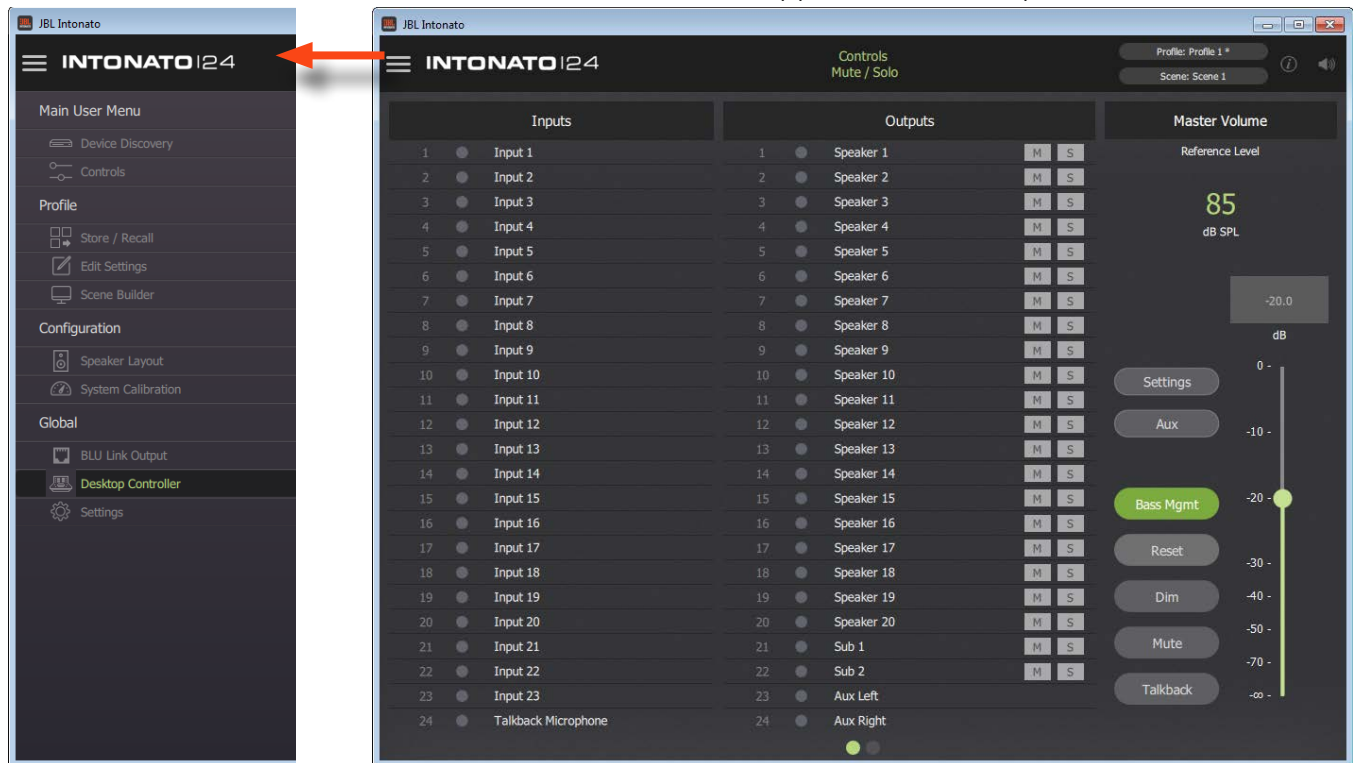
JBL Intonato

INTONATO 24

Main User Menu

Device Discovery

Controls

Profile

Store / Recall

Edit Settings

Scene Builder

Configuration

Speaker Layout

System Calibration

Global

BLU Link Output

Desktop Controller

Settings

JBL Intonato

INTONATO 24

Controls
Mute / Solo

Profile: Profile 1 *

Scene: Scene 1

| Inputs | | |
|---|---|---|
| 1 | Input 1 |
| 2 | Input 2 |
| 3 | Input 3 |
| 4 | Input 4 |
| 5 | Input 5 |
| 6 | Input 6 |
| 7 | Input 7 |
| 8 | Input 8 |
| 9 | Input 9 |
| 10 | Input 10 |
| 11 | Input 11 |
| 12 | Input 12 |
| 13 | Input 13 |
| 14 | Input 14 |
| 15 | Input 15 |
| 16 | Input 16 |
| 17 | Input 17 |
| 18 | Input 18 |
| 19 | Input 19 |
| 20 | Input 20 |
| 21 | Input 21 |
| 22 | Input 22 |
| 23 | Input 23 |
| 24 | Talkback Microphone |

| Outputs | | | |
|---|---|---|---|
| 1 | Speaker 1 | M | S |
| 2 | Speaker 2 | M | S |
| 3 | Speaker 3 | M | S |
| 4 | Speaker 4 | M | S |
| 5 | Speaker 5 | M | S |
| 6 | Speaker 6 | M | S |
| 7 | Speaker 7 | M | S |
| 8 | Speaker 8 | M | S |
| 9 | Speaker 9 | M | S |
| 10 | Speaker 10 | M | S |
| 11 | Speaker 11 | M | S |
| 12 | Speaker 12 | M | S |
| 13 | Speaker 13 | M | S |
| 14 | Speaker 14 | M | S |
| 15 | Speaker 15 | M | S |
| 16 | Speaker 16 | M | S |
| 17 | Speaker 17 | M | S |
| 18 | Speaker 18 | M | S |
| 19 | Speaker 19 | M | S |
| 20 | Speaker 20 | M | S |
| 21 | Sub 1 | M | S |
| 22 | Sub 2 | M | S |
| 23 | Aux Left | | |
| 24 | Aux Right | | |

Master Volume

Reference Level

85
dB SPL

-20.0
dB

Settings

Aux

Bass Mgmt

Reset

Dim

Mute

Talkback

0 -
-10 -
-20 -
-30 -
-40 -
-50 -
-70 -
-∞ -